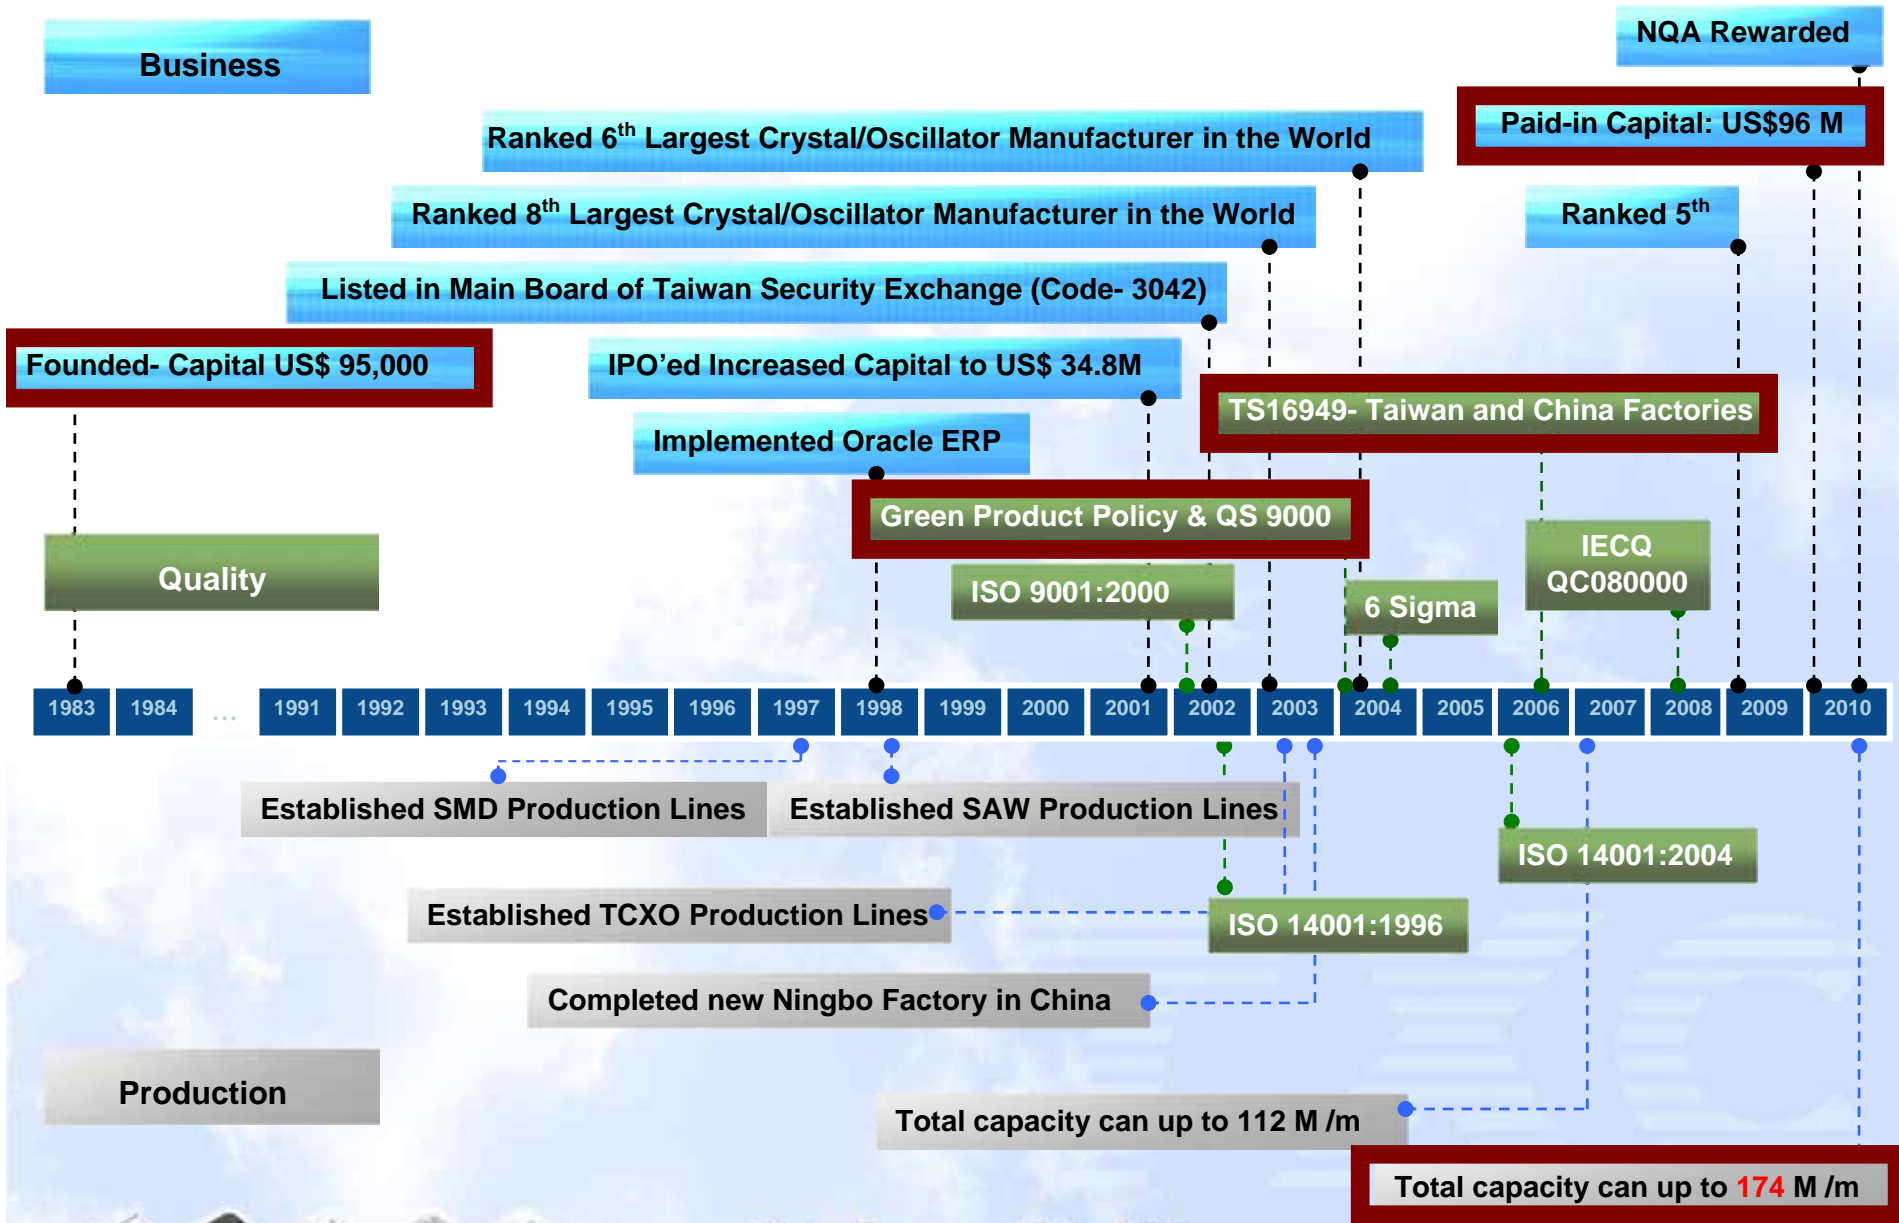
Business

NQA Rewarded

Paid-in Capital: US$96 M

Ranked 6$^{th}$ Largest Crystal/Oscillator Manufacturer in the World

Ranked 8$^{th}$ Largest Crystal/Oscillator Manufacturer in the World

Ranked 5$^{th}$

Listed in Main Board of Taiwan Security Exchange (Code- 3042)

Founded- Capital US$ 95,000

IPO'ed Increased Capital to US$ 34.8M

TS16949- Taiwan and China Factories

Implemented Oracle ERP

Green Product Policy & QS 9000

IECQ QC080000

Quality

ISO 9001:2000

6 Sigma

| 1983 | 1984 | … | 1991 | 1992 | 1993 | 1994 | 1995 | 1996 | 1997 | 1998 | 1999 | 2000 | 2001 | 2002 | 2003 | 2004 | 2005 | 2006 | 2007 | 2008 | 2009 | 2010 |
|---|---|---|---|---|---|---|---|---|---|---|---|---|---|---|---|---|---|---|---|---|---|---|

Established SMD Production Lines

Established SAW Production Lines

ISO 14001:2004

Established TCXO Production Lines

ISO 14001:1996

Completed new Ningbo Factory in China

Production

Total capacity can up to 112 M /m

Total capacity can up to 174 M /m